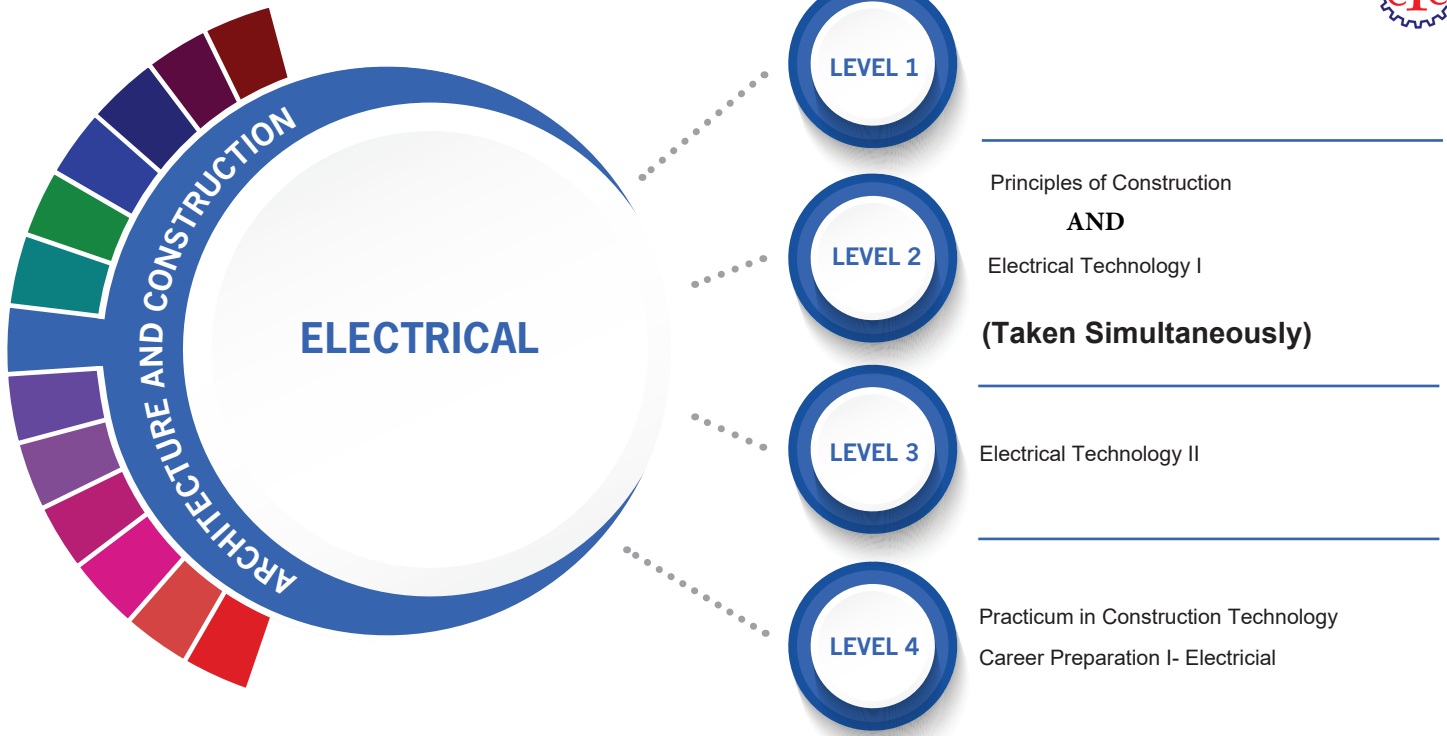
ARCHITECTURE AND CONSTRUCTION

ELECTRICAL

LEVEL 1

LEVEL 2

Principles of Construction

AND

Electrical Technology I

(Taken Simultaneously)

LEVEL 3

Electrical Technology II

LEVEL 4

Practicum in Construction Technology

Career Preparation I- Electricial

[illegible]